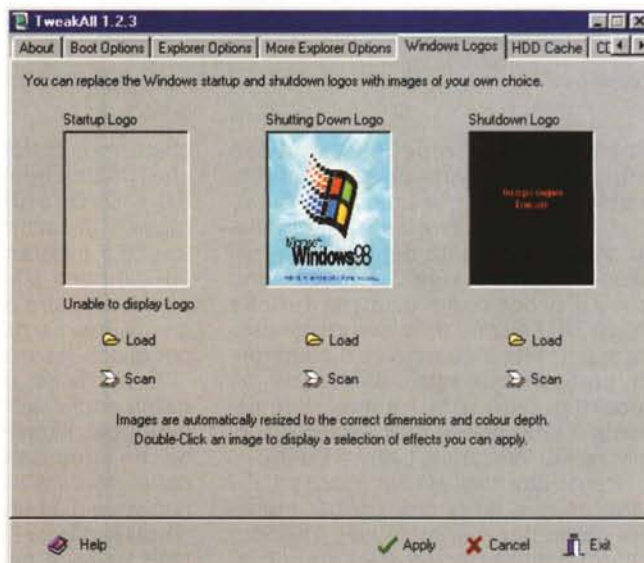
TweakAll 1.2.3

About | Boot Options | Explorer Options | More Explorer Options | Windows Logos | HDD Cache | CD

You can replace the Windows startup and shutdown logos with images of your own choice.

Startup Logo

Shutting Down Logo

Shutdown Logo

Microsoft Windows98

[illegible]

Unable to display Logo

Load

Load

Load

Scan

Scan

Scan

Images are automatically resized to the correct dimensions and colour depth.
Double-Click an image to display a selection of effects you can apply.

Help

Apply

Cancel

Exit